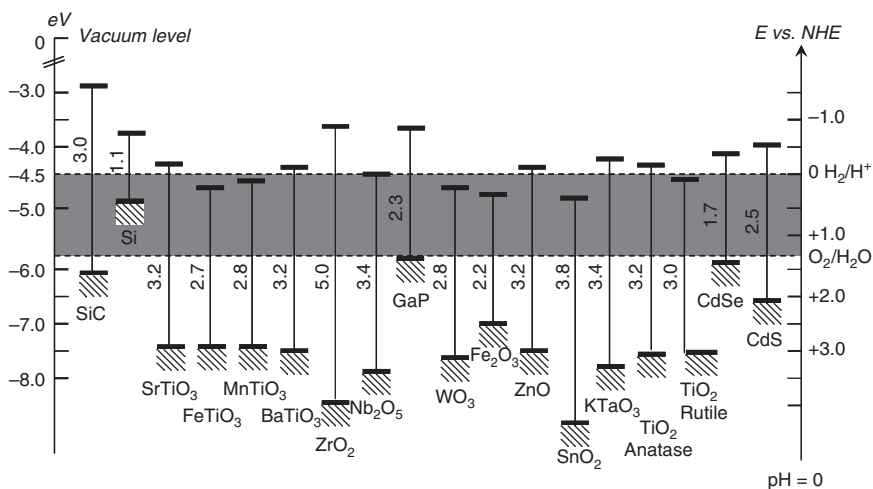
eV
0 Vacuum level
−3.0
−4.0
−4.5
−5.0
−6.0
−7.0
−8.0

E vs. NHE
−1.0
0 $H_2/H^+$
+1.0
$O_2/H_2O$
+2.0
+3.0

3.0
SiC
1.1
Si
3.2
$SrTiO_3$
2.7
$FeTiO_3$
2.8
$MnTiO_3$
3.2
$BaTiO_3$
5.0
$ZrO_2$
3.4
$Nb_2O_5$
2.3
GaP
2.8
$WO_3$
2.2
$Fe_2O_3$
3.2
ZnO
3.8
$SnO_2$
3.4
$KTaO_3$
3.2
$TiO_2$
Anatase
3.0
$TiO_2$
Rutile
1.7
CdSe
2.5
CdS

pH = 0